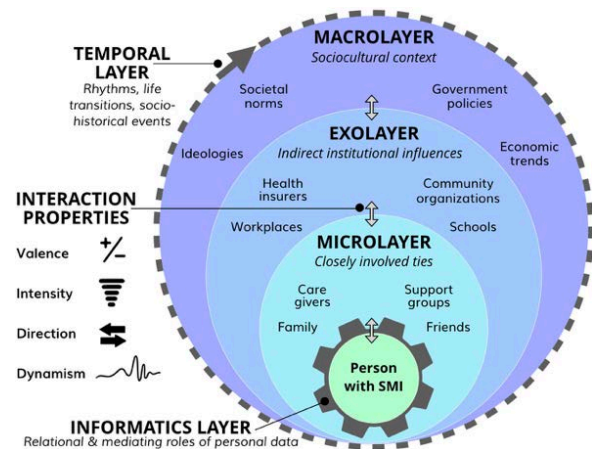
TEMPORAL LAYER
Rhythms, life transitions, socio-historical events

MACROLAYER
Sociocultural context

Societal norms

Government policies

Ideologies

Economic trends

EXOLAYER
Indirect institutional influences

INTERACTION PROPERTIES

Health insurers

Community organizations

Workplaces

Schools

MICROLAYER
Closely involved ties

Valence +/−

Intensity

Direction

Dynamism

Care givers

Support groups

Family

Friends

Person with SMI

INFORMATICS LAYER
Relational & mediating roles of personal data